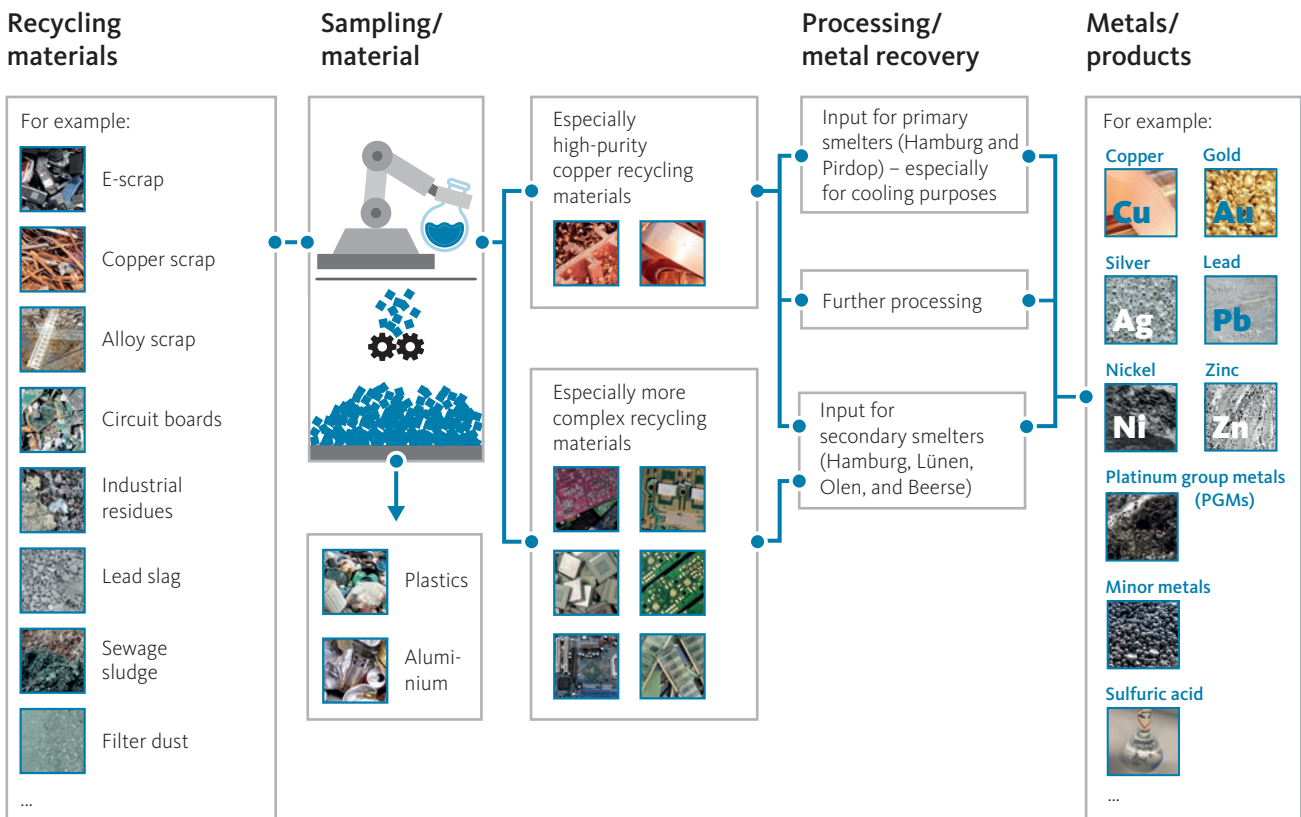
Recycling materials

For example:

E-scrap

Copper scrap

Alloy scrap

Circuit boards

Industrial residues

Lead slag

Sewage sludge

Filter dust

...

Sampling/ material

Plastics

Aluminium

Especially high-purity copper recycling materials

Especially more complex recycling materials

Processing/ metal recovery

Input for primary smelters (Hamburg and Pirdop) – especially for cooling purposes

Further processing

Input for secondary smelters (Hamburg, Lünen, Olen, and Beerse)

Metals/ products

For example:

Copper

Cu

Gold

Au

Silver

Ag

Lead

Pb

Nickel

Ni

Zinc

Zn

Platinum group metals (PGMs)

Minor metals

Sulfuric acid

...